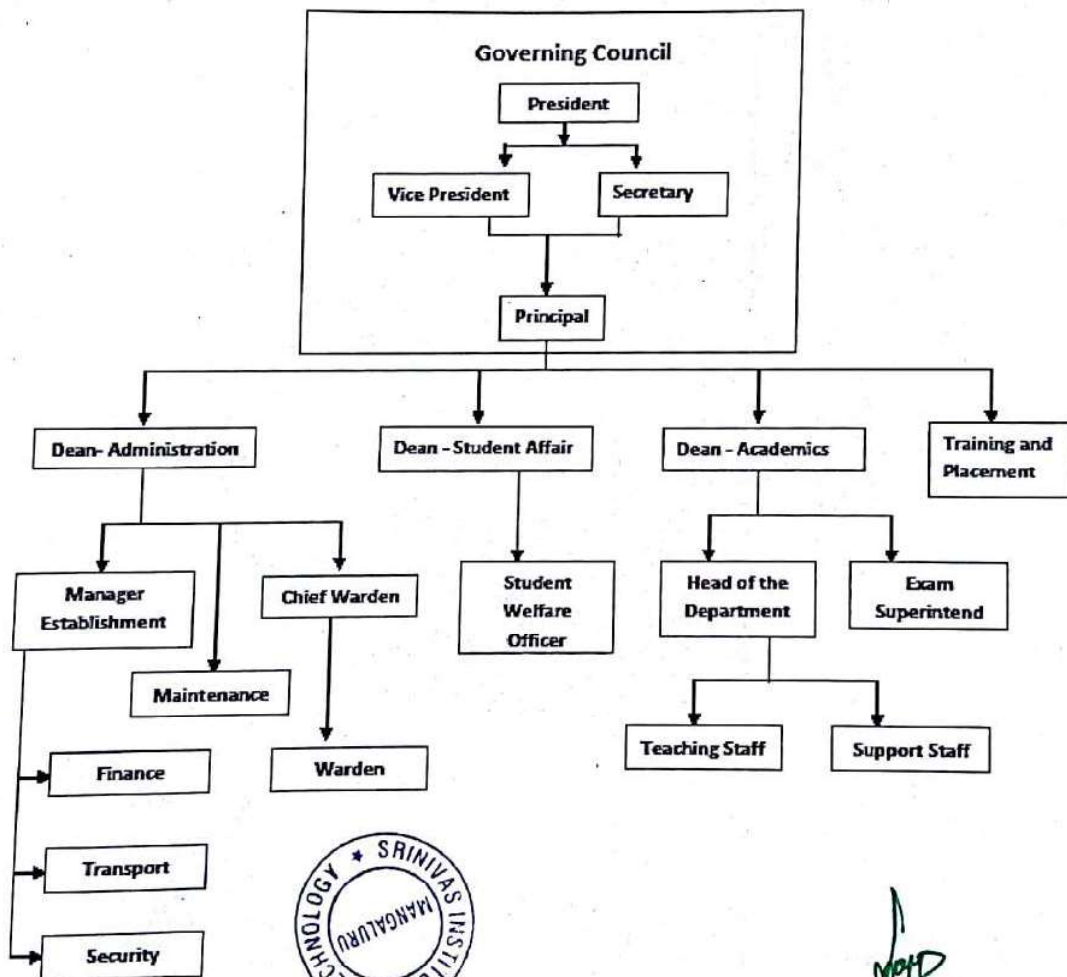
Governing Council

President

Vice President

Secretary

Principal

Dean- Administration

Dean - Student Affair

Dean - Academics

Training and Placement

Manager Establishment

Chief Warden

Student Welfare Officer

Head of the Department

Exam Superintend

Maintenance

Warden

Teaching Staff

Support Staff

Finance

Transport

Security

SRINIVAS INSTI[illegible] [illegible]CHNOLOGY MANGALURU